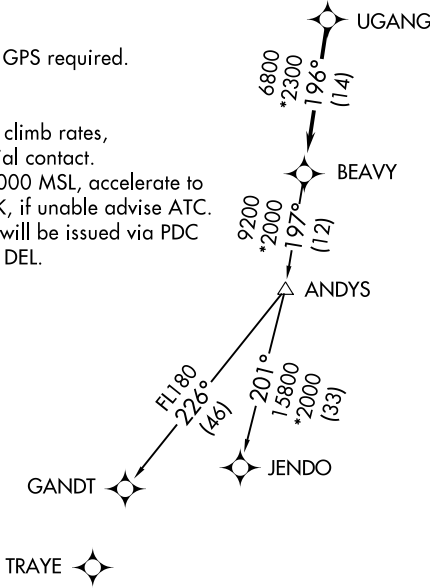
GPS required.

climb rates, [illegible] contact. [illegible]000 MSL, accelerate to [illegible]K, if unable advise ATC. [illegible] will be issued via PDC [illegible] DEL.

UGANG

6800
*2300
196°
(14)

BEAVY

9200
*2000
197°
(12)

ANDYS

FL180
226°
(46)

201°
15800
*2000
(33)

GANDT

JENDO

TRAYE